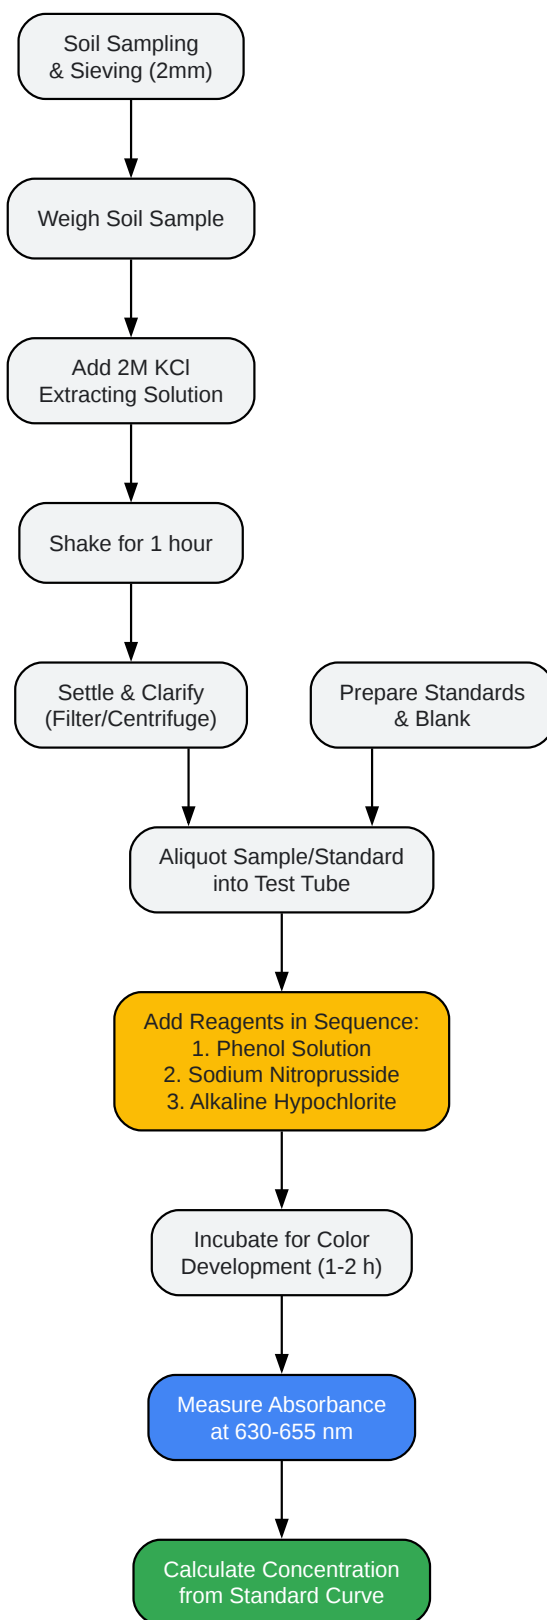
Soil Sampling & Sieving (2mm)

Weigh Soil Sample

Add 2M KCl Extracting Solution

Shake for 1 hour

Settle & Clarify (Filter/Centrifuge)

Prepare Standards & Blank

Aliquot Sample/Standard into Test Tube

Add Reagents in Sequence:
1. Phenol Solution
2. Sodium Nitroprusside
3. Alkaline Hypochlorite

Incubate for Color Development (1-2 h)

Measure Absorbance at 630-655 nm

Calculate Concentration from Standard Curve